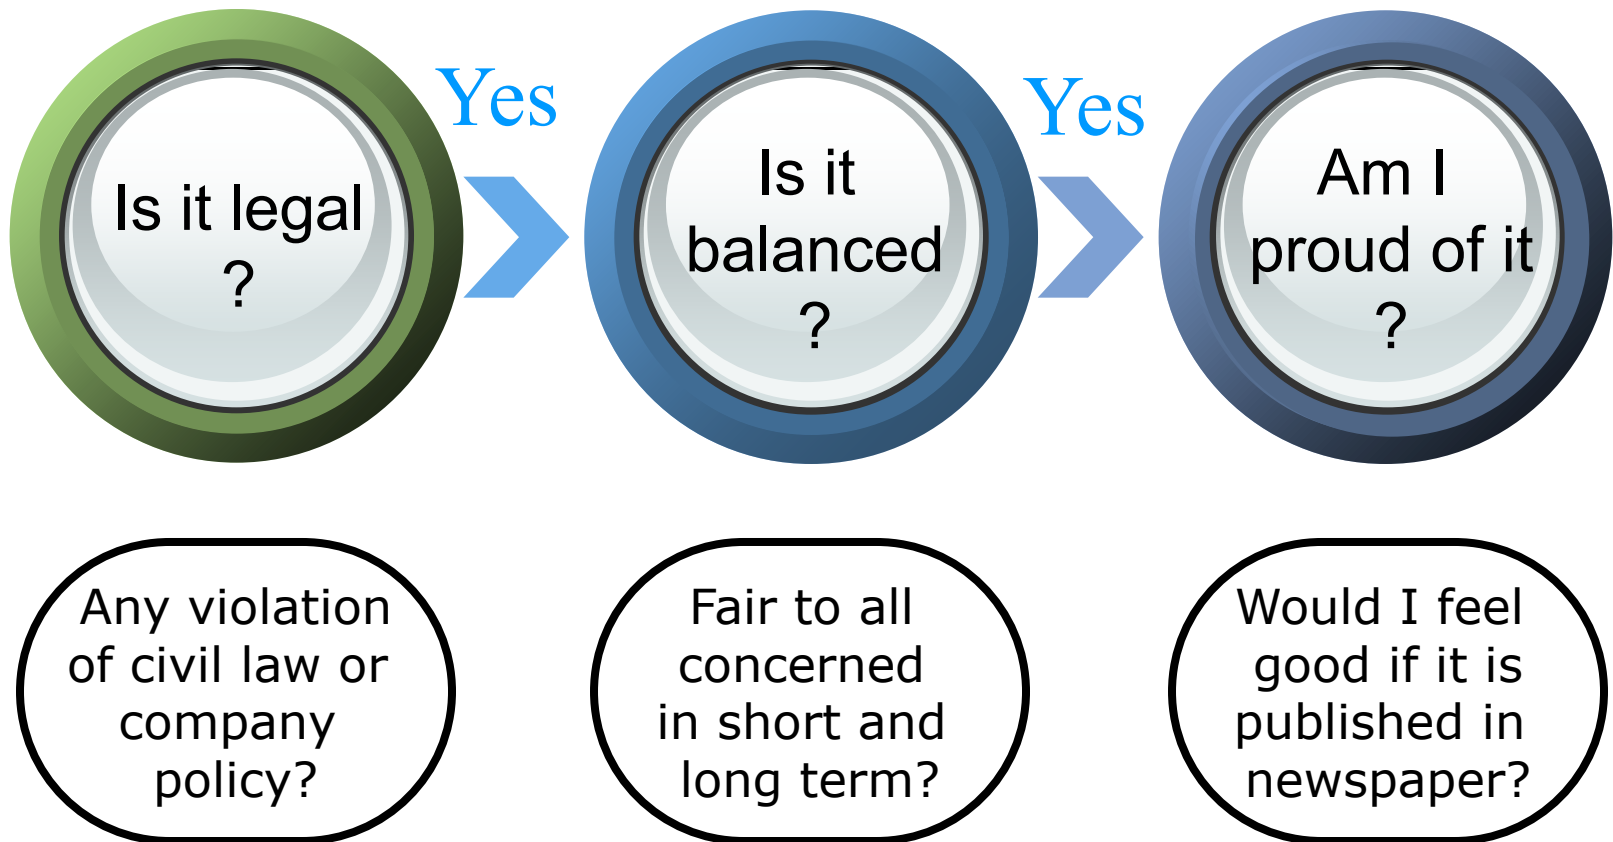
Is it legal ?

Yes

Is it balanced ?

Yes

Am I proud of it ?

Any violation of civil law or company policy?

Fair to all concerned in short and long term?

Would I feel good if it is published in newspaper?